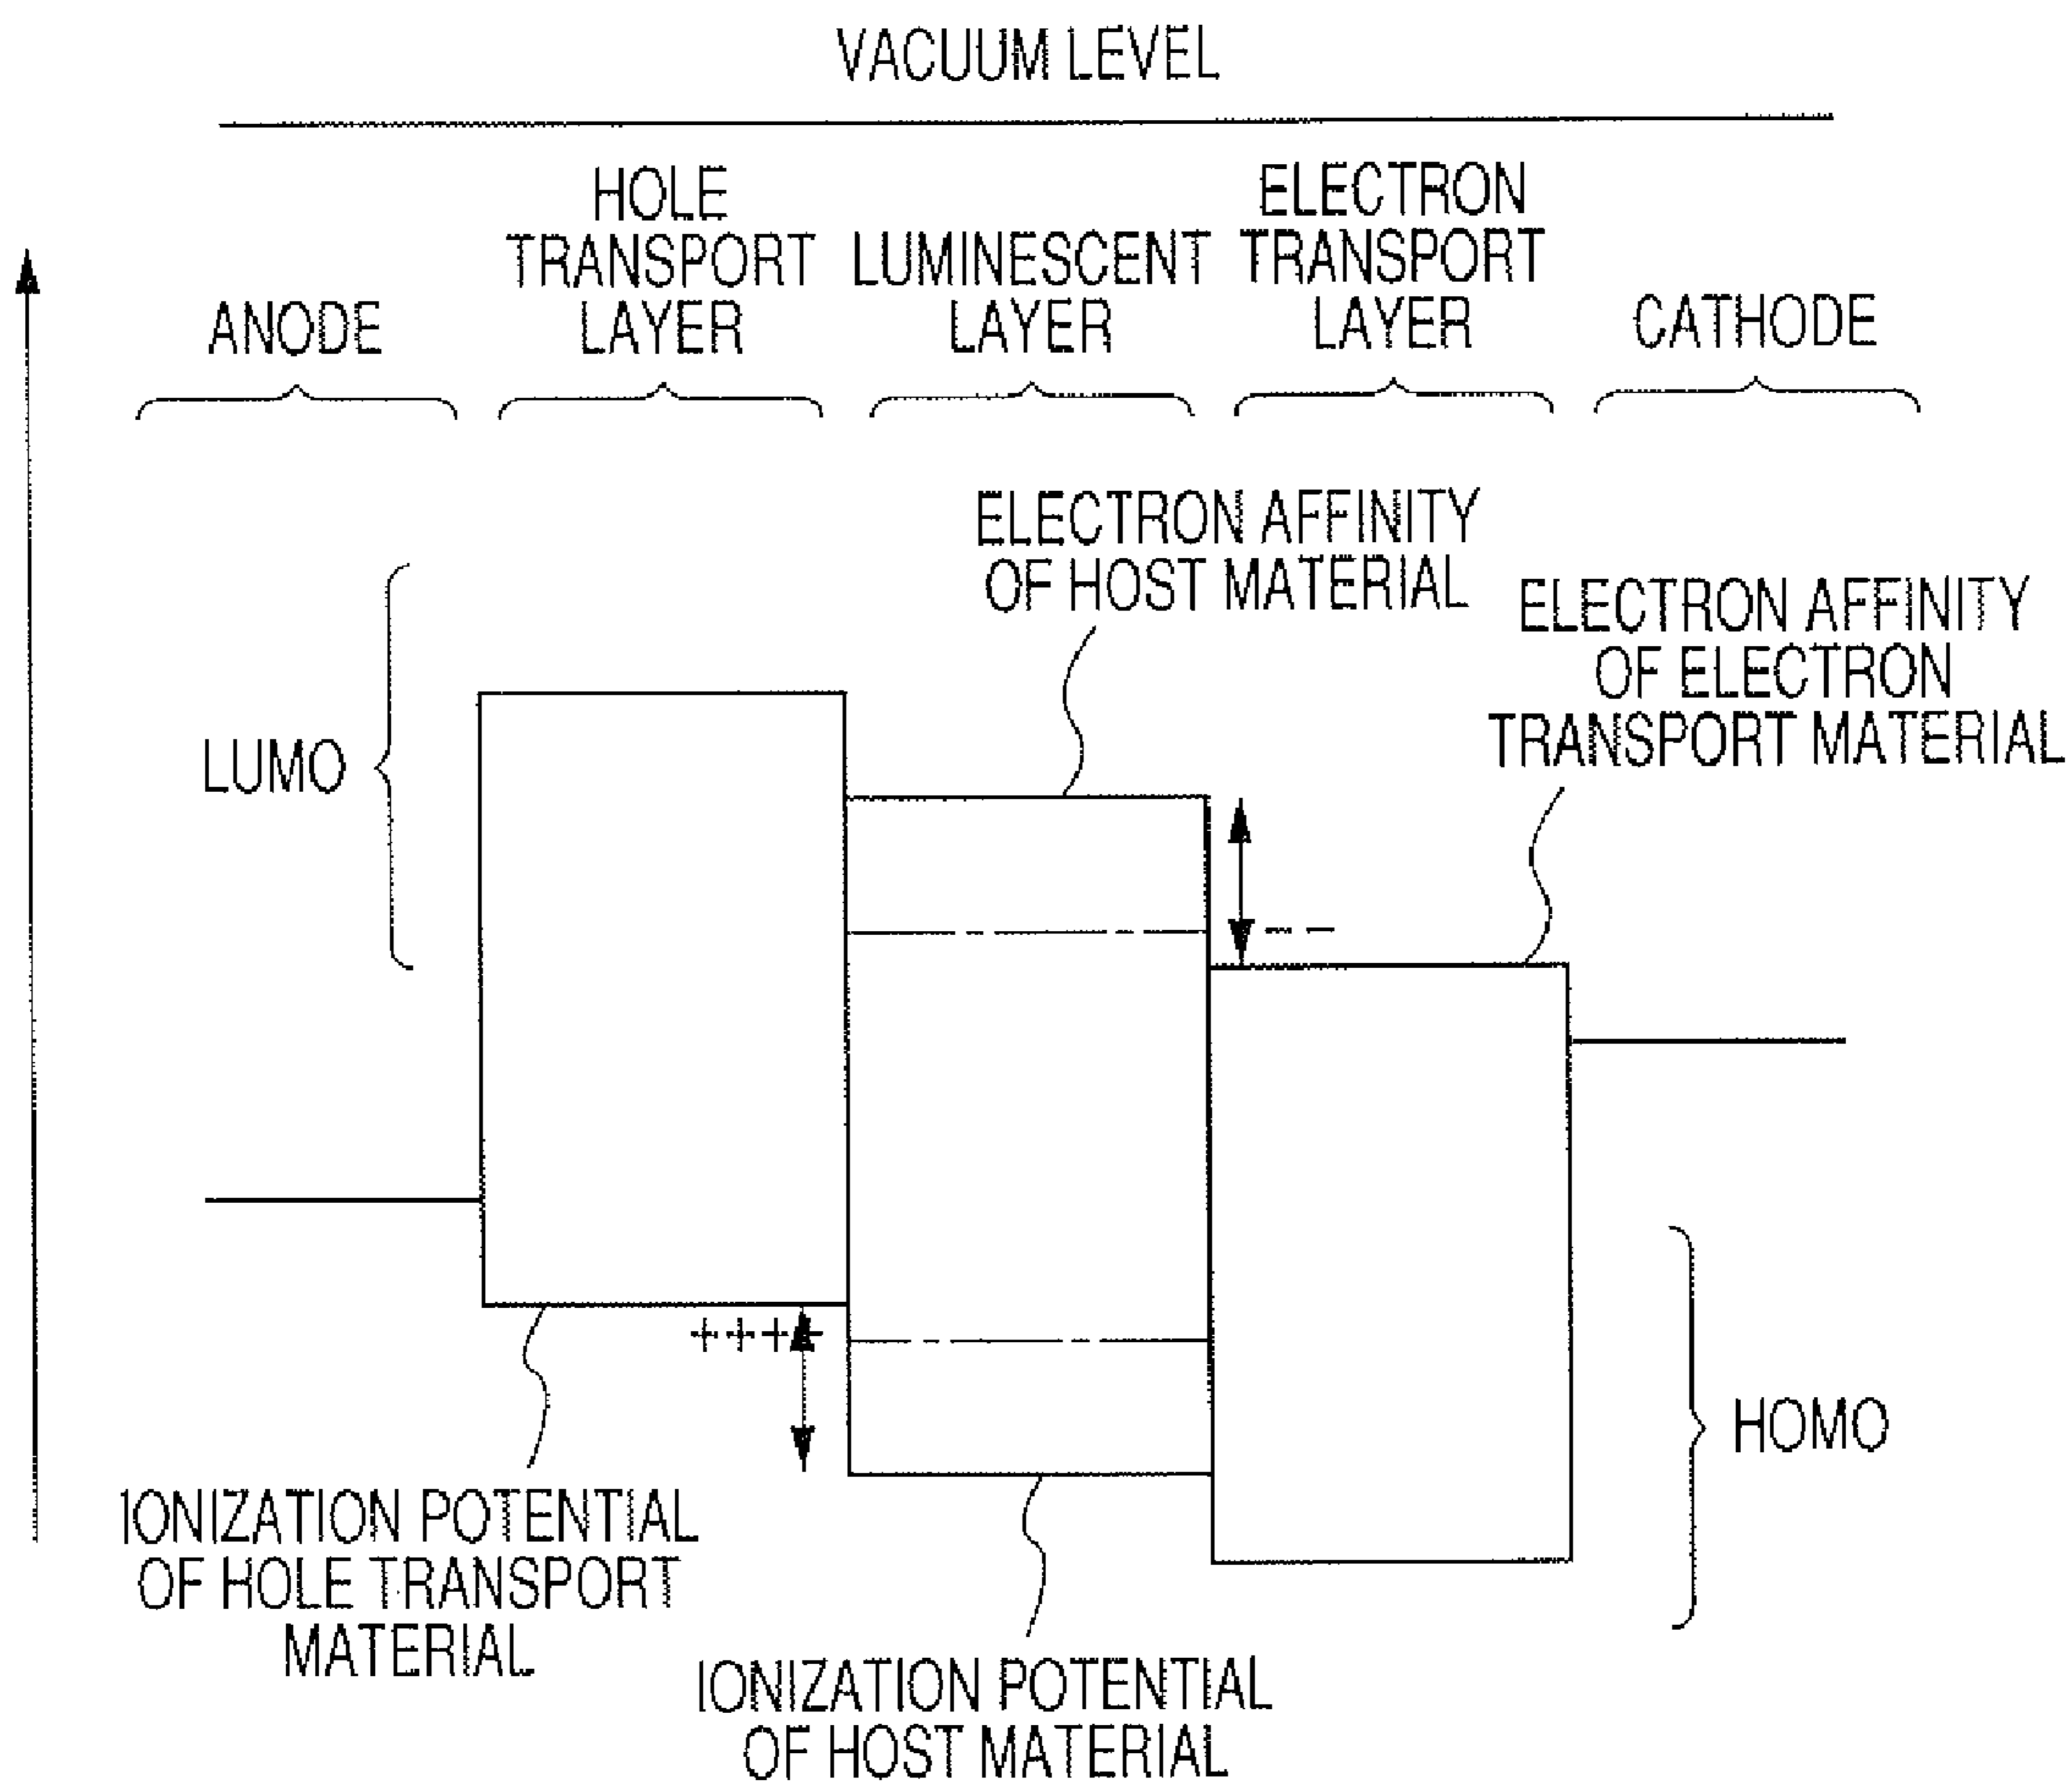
VACUUM LEVEL

ANODE

HOLE TRANSPORT LAYER

LUMINESCENT LAYER

ELECTRON TRANSPORT LAYER

CATHODE

ELECTRON AFFINITY OF HOST MATERIAL

ELECTRON AFFINITY OF ELECTRON TRANSPORT MATERIAL

LUMO

– –

+++

HOMO

IONIZATION POTENTIAL OF HOLE TRANSPORT MATERIAL

IONIZATION POTENTIAL OF HOST MATERIAL